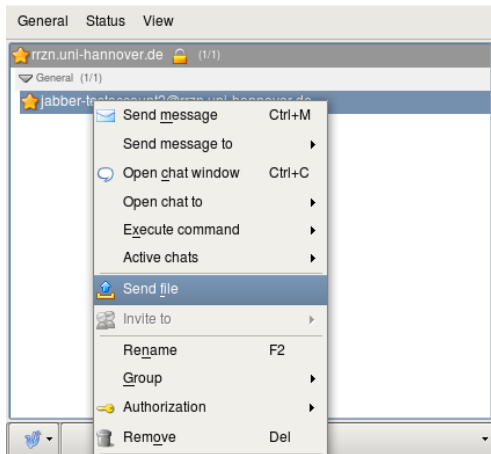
General Status View

rrzn.uni-hannover.de (1/1)

General (1/1)

jabber-te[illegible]@rrzn.uni-hannover.de

Send message Ctrl+M
Send message to
Open chat window Ctrl+C
Open chat to
Execute command
Active chats
Send file
Invite to
Rename F2
Group
Authorization
Remove Del